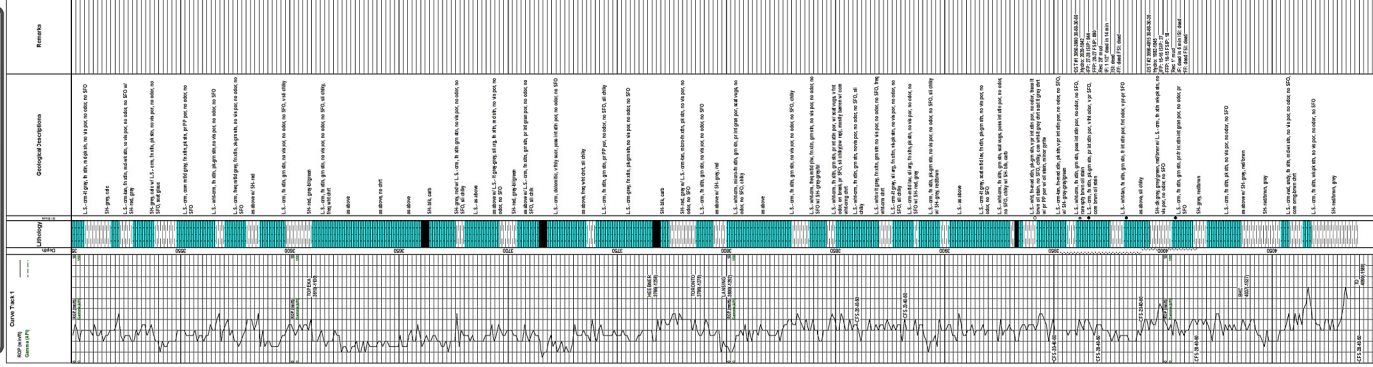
Remarks

Geological Descriptions

Lithology

Depth

Curve Track 1

ROP (m/ft)

Gamma (API)

3550

3600

3650

3700

3750

3800

3850

3900

3950

4000

4050

SH-red, grey, calc

SH-grey, red w/ L.S.-cream, fn xtln, pinpt por, no odor, no SFO

L.S.-cream, fn xtln, sl chlk, no vis por, no odor, no SFO

as above w/ SH-red

SH-red, grey-lt brown

as above

as above, no chrt

SH-Slt, calc

as above

L.S.-cream, fn xtln, pinpt por, no odor, no SFO

L.S.-cream, dolomitic, slty

as above, frag wht chrt

SH-Slt, calc

as above w/ SH-grey-red

L.S.-cream, fn xtln, no vis por, no odor, no SFO

L.S.-cream, fn xtln, pinpt por, no odor, no SFO, sl oily

as above

SH-grey, red-brown

SH-red/brown, grey

L.S.-cream, fn xtln, no vis por, no odor, no SFO

HEEBNER

TORONTO

LANSING

CFS

CFS

CFS

CFS

CFS

BKC

TD